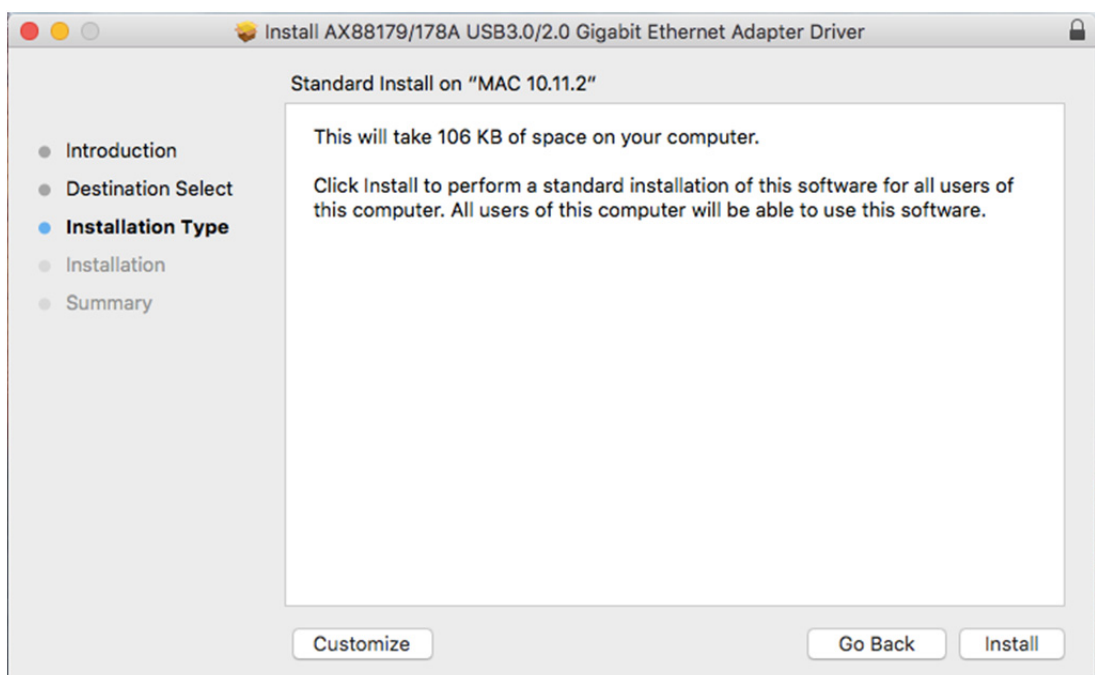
Install AX88179/178A USB3.0/2.0 Gigabit Ethernet Adapter Driver

Standard Install on "MAC 10.11.2"

Introduction
Destination Select
Installation Type
Installation
Summary

This will take 106 KB of space on your computer.

Click Install to perform a standard installation of this software for all users of this computer. All users of this computer will be able to use this software.

Customize

Go Back

Install